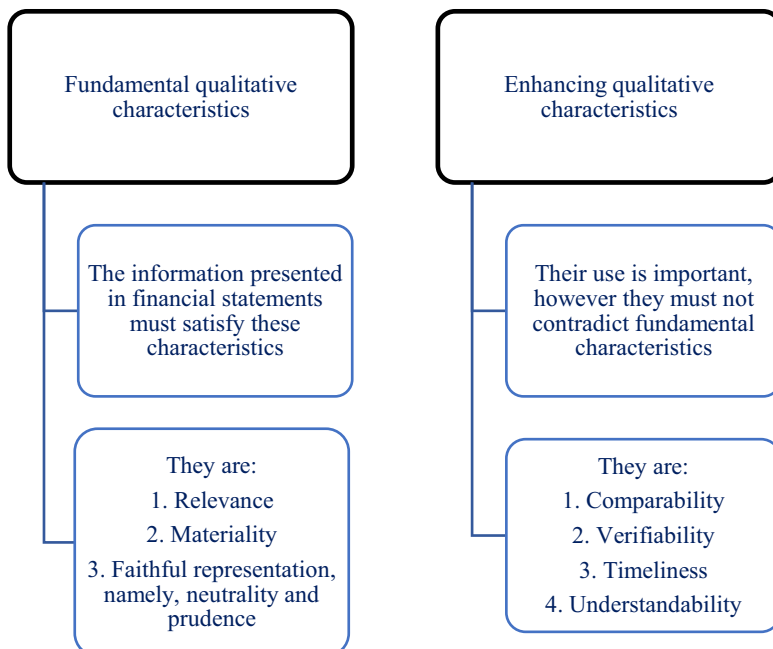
Fundamental qualitative characteristics

The information presented in financial statements must satisfy these characteristics

They are:
1. Relevance
2. Materiality
3. Faithful representation, namely, neutrality and prudence

Enhancing qualitative characteristics

Their use is important, however they must not contradict fundamental characteristics

They are:
1. Comparability
2. Verifiability
3. Timeliness
4. Understandability